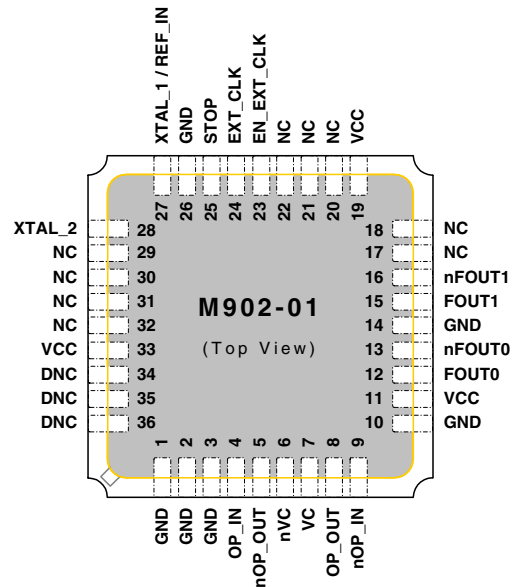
XTAL_1 / REF_IN
GND
STOP
EXT_CLK
EN_EXT_CLK
NC
NC
NC
VCC

27 26 25 24 23 22 21 20 19

XTAL_2 28
NC 29
NC 30
NC 31
NC 32
VCC 33
DNC 34
DNC 35
DNC 36

18 NC
17 NC
16 nFOUT1
15 FOUT1
14 GND
13 nFOUT0
12 FOUT0
11 VCC
10 GND

M902-01

(Top View)

1 2 3 4 5 6 7 8 9

GND
GND
GND
OP_IN
nOP_OUT
nVC
VC
OP_OUT
nOP_IN